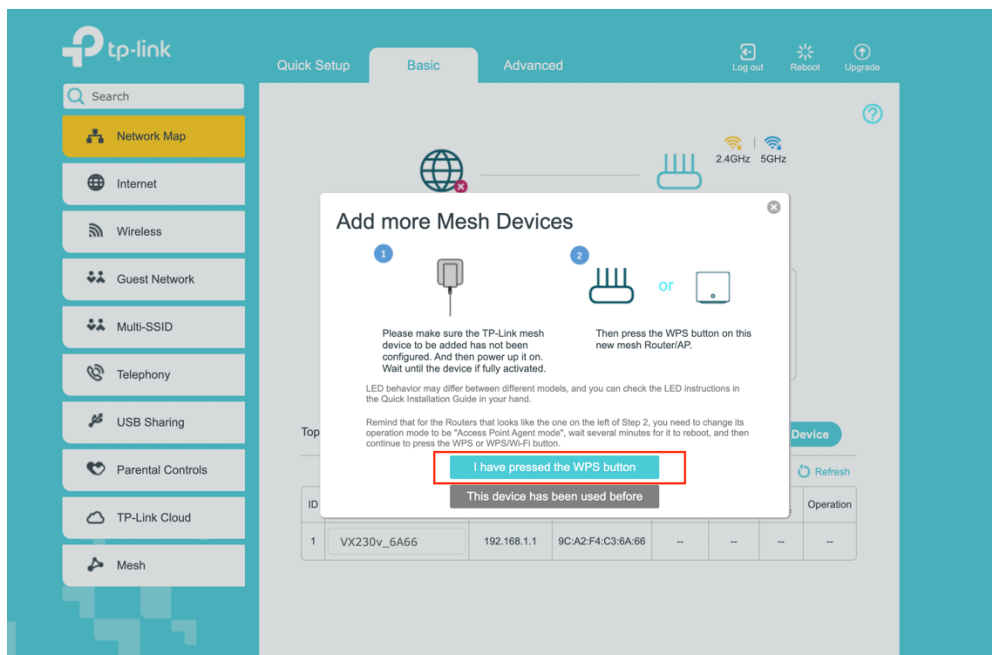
tp-link

Quick Setup
Basic
Advanced

Log out
Reboot
Upgrade

Search

Network Map
Internet
Wireless
Guest Network
Multi-SSID
Telephony
USB Sharing
Parental Controls
TP-Link Cloud
Mesh

2.4GHz 5GHz

Add more Mesh Devices

1

Please make sure the TP-Link mesh device to be added has not been configured. And then power up it on. Wait until the device if fully activated.

2

or

Then press the WPS button on this new mesh Router/AP.

LED behavior may differ between different models, and you can check the LED instructions in the Quick Installation Guide in your hand.

Remind that for the Routers that looks like the one on the left of Step 2, you need to change its operation mode to be "Access Point Agent mode", wait several minutes for it to reboot, and then continue to press the WPS or WPS/Wi-Fi button.

I have pressed the WPS button

This device has been used before

Top

Device

Refresh

| ID | | | | | | | Operation |
|---|---|---|---|---|---|---|---|
| 1 | VX230v_6A66 | 192.168.1.1 | 9C:A2:F4:C3:6A:66 | -- | -- | -- | -- |